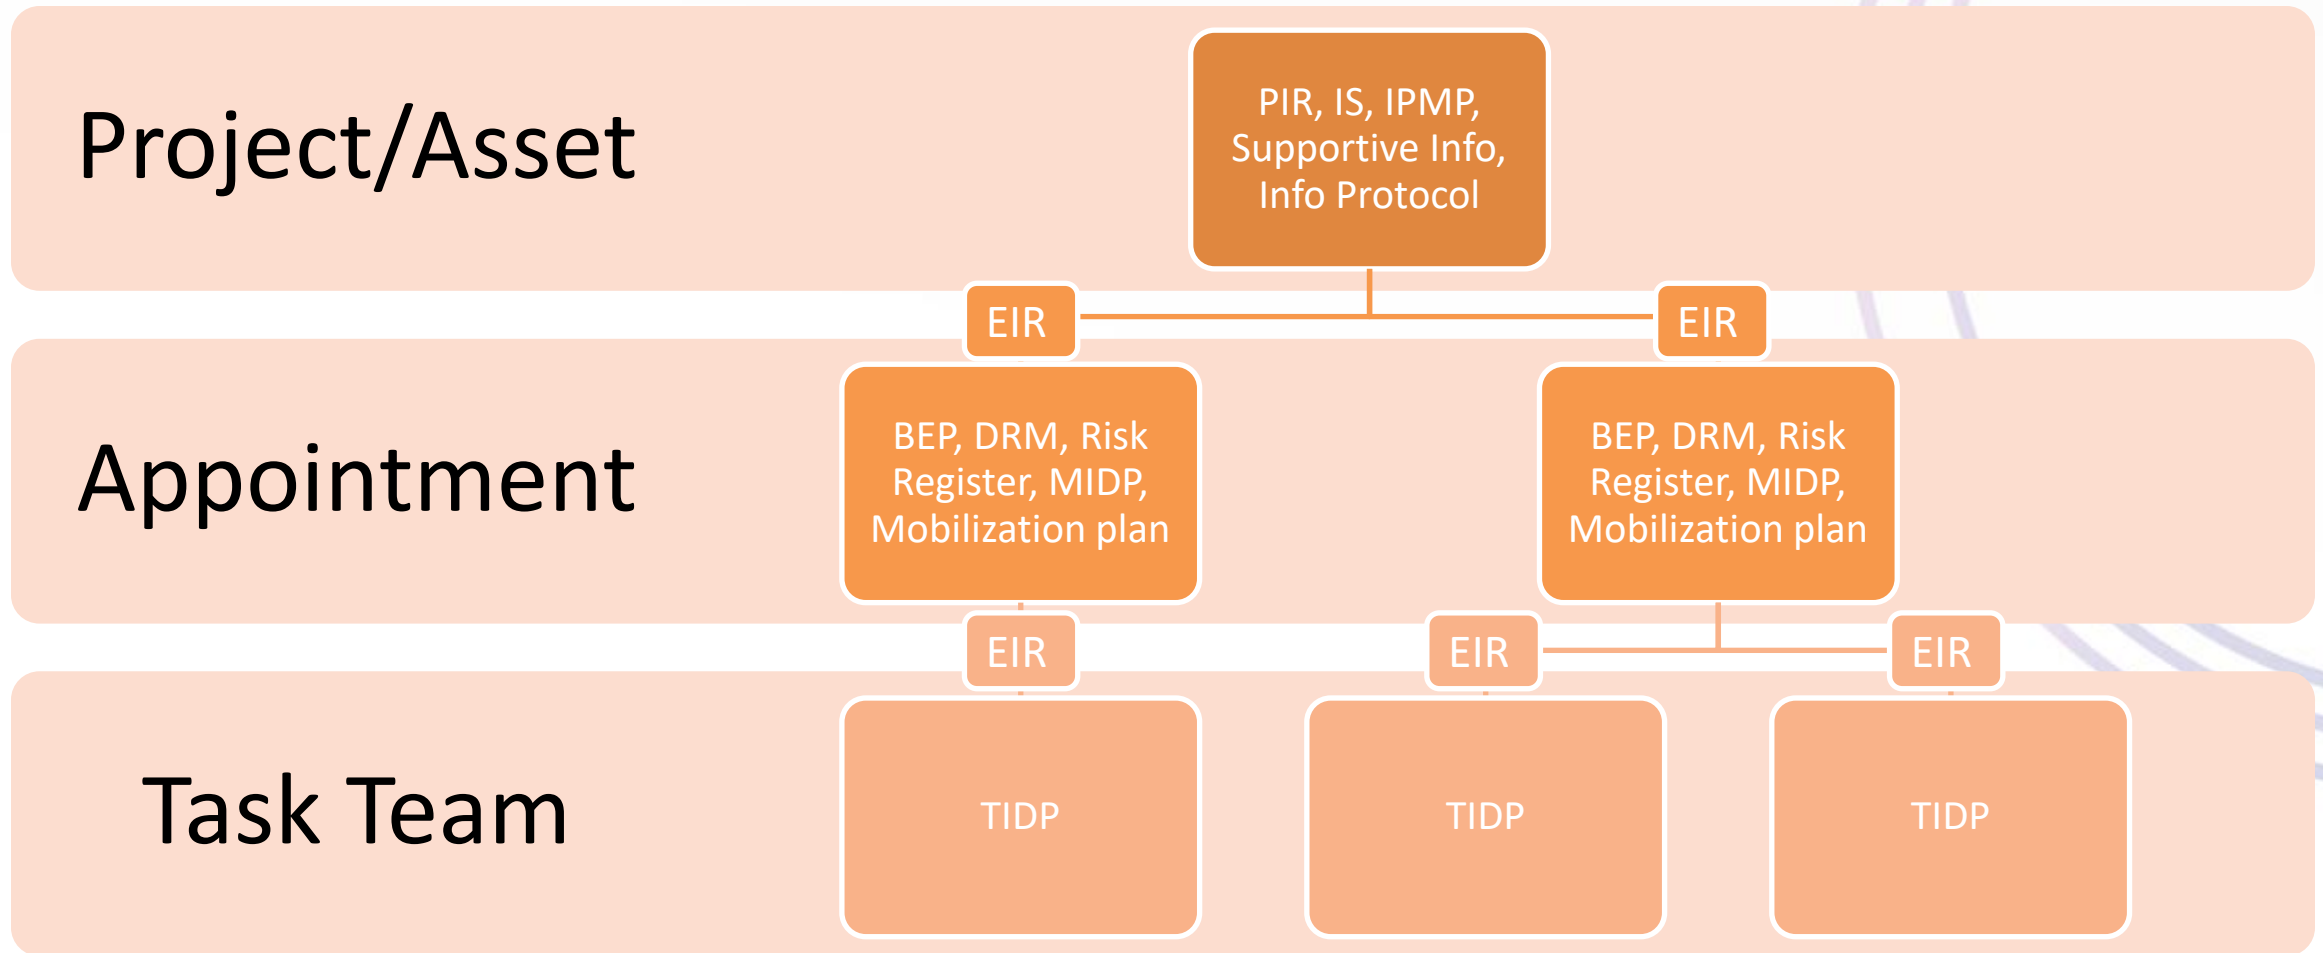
Project/Asset

PIR, IS, IPMP, Supportive Info, Info Protocol

EIR

EIR

Appointment

BEP, DRM, Risk Register, MIDP, Mobilization plan

BEP, DRM, Risk Register, MIDP, Mobilization plan

EIR

EIR

EIR

Task Team

TIDP

TIDP

TIDP